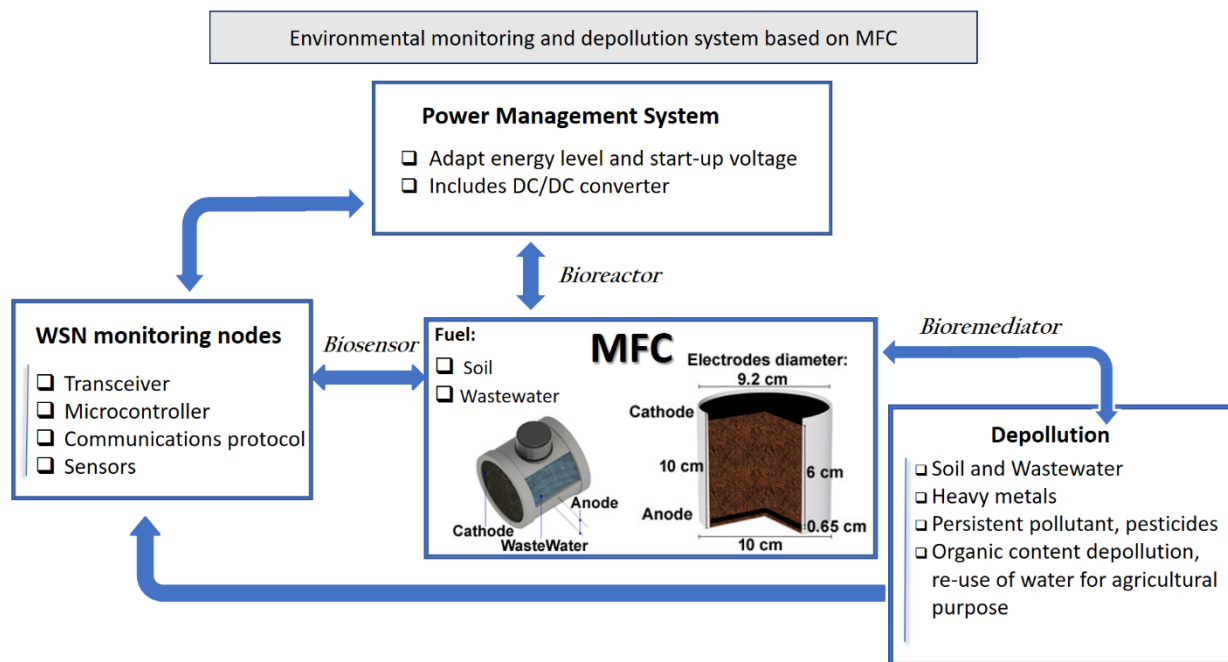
Environmental monitoring and depollution system based on MFC

Power Management System

❑ Adapt energy level and start-up voltage
❑ Includes DC/DC converter

Bioreactor

WSN monitoring nodes

❑ Transceiver
❑ Microcontroller
❑ Communications protocol
❑ Sensors

Biosensor

Fuel:
❑ Soil
❑ Wastewater

MFC

Electrodes diameter:
9.2 cm
Cathode
10 cm
6 cm
Anode
0.65 cm
10 cm

Anode
Cathode
WasteWater

Bioremediator

Depollution

❑ Soil and Wastewater
❑ Heavy metals
❑ Persistent pollutant, pesticides
❑ Organic content depollution, re-use of water for agricultural purpose